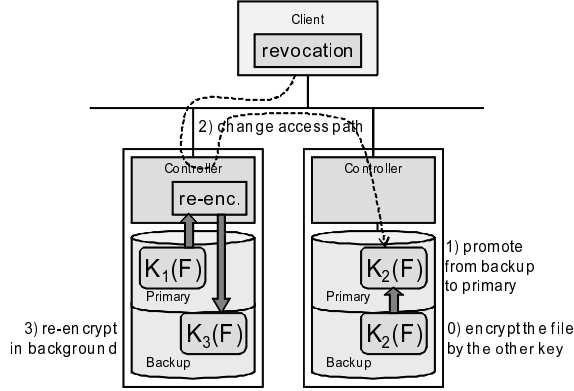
Client

revocation

2) change access path

Controller

re-enc.

$K_1(F)$

Primary

$K_3(F)$

Backup

3) re-encrypt in background

Controller

$K_2(F)$

Primary

$K_2(F)$

Backup

1) promote from backup to primary

0) encrypt the file by the other key